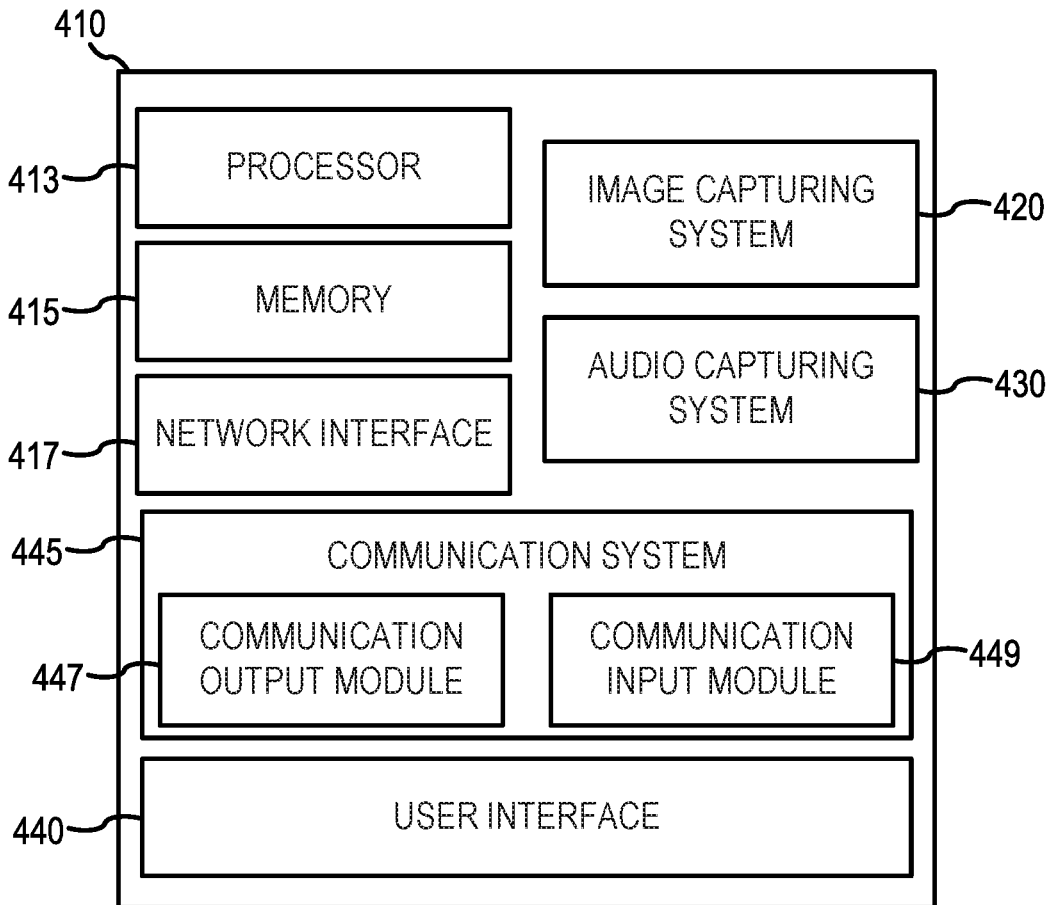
410

413
PROCESSOR

IMAGE CAPTURING SYSTEM
420

415
MEMORY

AUDIO CAPTURING SYSTEM
430

417
NETWORK INTERFACE

445
COMMUNICATION SYSTEM

447
COMMUNICATION OUTPUT MODULE

COMMUNICATION INPUT MODULE
449

440
USER INTERFACE